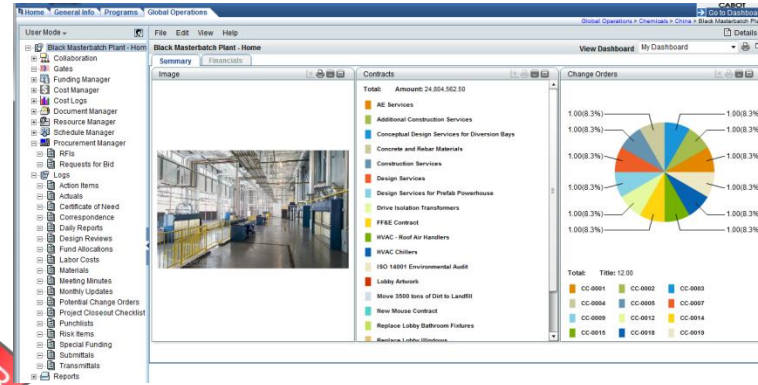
Home | General Info | Programs | Global Operations

CABOT
Go to Dashboard

Global Operations > Chemicals > China > Black Masterbatch Plan

User Mode

File Edit View Help

Details

Black Masterbatch Plant - Hom
Collaboration
Gates
Funding Manager
Cost Manager
Cost Logs
Document Manager
Resource Manager
Schedule Manager
Procurement Manager
RFIs
Requests for Bid
Logs
Action Items
Actuals
Certificate of Need
Correspondence
Daily Reports
Design Reviews
Fund Allocations
Labor Costs
Materials
Meeting Minutes
Monthly Updates
Potential Change Orders
Project Closeout Checklist
Punchlists
Risk Items
Special Funding
Submittals
Transmittals
Reports

Black Masterbatch Plant - Home

View Dashboard My Dashboard

Summary | Financials

Image

Contracts

Total: Amount: 24,804,562.50

AE Services
Additional Construction Services
Conceptual Design Services for Diversion Bays
Concrete and Rebar Materials
Construction Services
Design Services
Design Services for Prefab Powerhouse
Drive Isolation Transformers
FF&E Contract
HVAC - Roof Air Handlers
HVAC Chillers
ISO 14001 Environmental Audit
Lobby Artwork
Move 3500 tons of Dirt to Landfill
New Mouse Contract
Replace Lobby Bathroom Fixtures
Replace Lobby Windows

Change Orders

1.00(8.3%)
1.00(8.3%)
1.00(8.3%)
1.00(8.3%)
1.00(8.3%)
1.00(8.3%)
1.00(8.3%)
1.00(8.3%)
1.00(8.3%)
1.00(8.3%)
1.00(8.3%)
1.00(8.3%)

Total: Title: 12.00

| CC-0001 | CC-0002 | CC-0003 |
|---|---|---|
| CC-0004 | CC-0005 | CC-0007 |
| CC-0009 | CC-0012 | CC-0014 |
| CC-0015 | CC-0018 | CC-0019 |